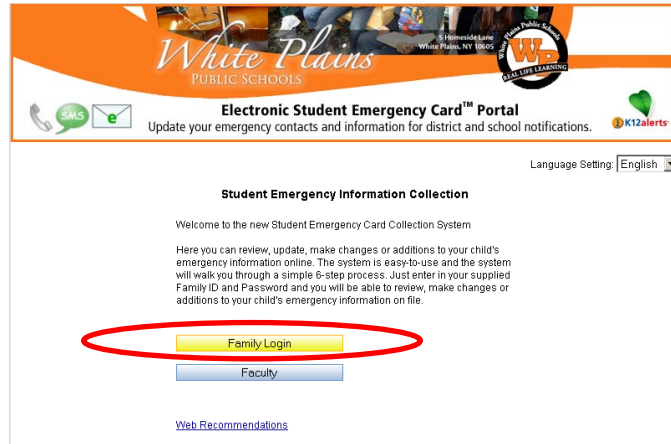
White Plains
PUBLIC SCHOOLS

5 Homeside Lane
White Plains, NY 10605

White Plains Public Schools
WP
REAL LIFE LEARNING

SMS

e

Electronic Student Emergency Card™ Portal
Update your emergency contacts and information for district and school notifications.

K12alerts

Language Setting: English

Student Emergency Information Collection

Welcome to the new Student Emergency Card Collection System

Here you can review, update, make changes or additions to your child's emergency information online. The system is easy-to-use and the system will walk you through a simple 6-step process. Just enter in your supplied Family ID and Password and you will be able to review, make changes or additions to your child's emergency information on file.

Family Login

Faculty

Web Recommendations